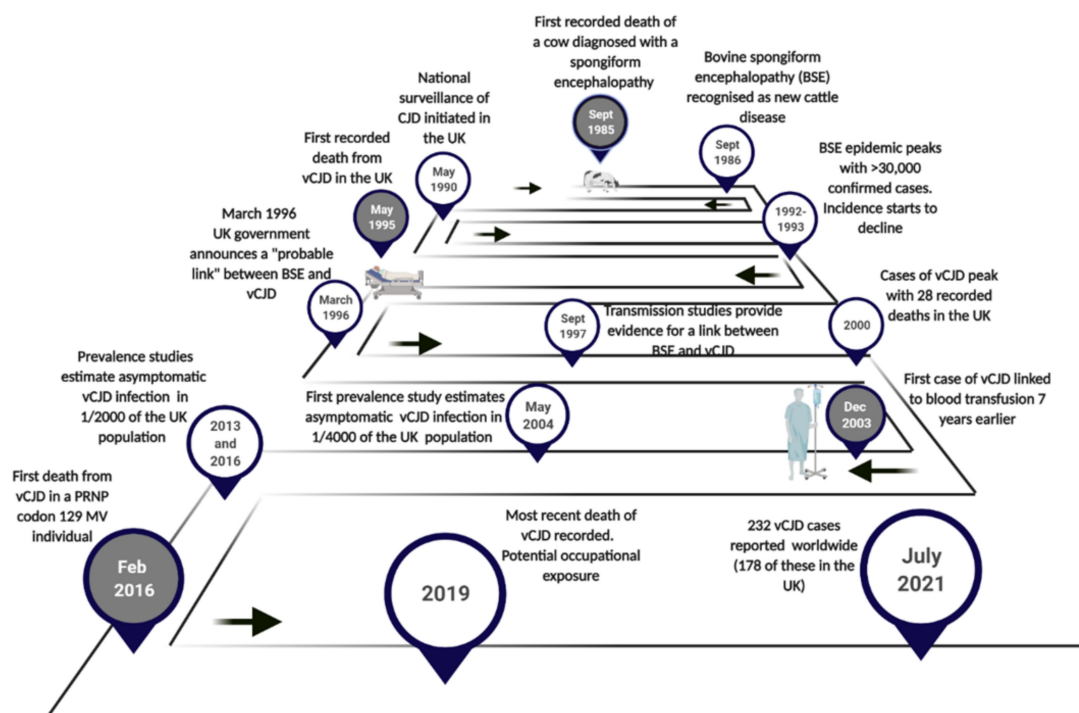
First recorded death of a cow diagnosed with a spongiform encephalopathy

Sept 1985

Bovine spongiform encephalopathy (BSE) recognised as new cattle disease

Sept 1986

National surveillance of CJD initiated in the UK

May 1990

First recorded death from vCJD in the UK

May 1995

BSE epidemic peaks with >30,000 confirmed cases. Incidence starts to decline

1992-1993

March 1996 UK government announces a "probable link" between BSE and vCJD

March 1996

Cases of vCJD peak with 28 recorded deaths in the UK

2000

Sept 1997

Transmission studies provide evidence for a link between BSE and vCJD

First case of vCJD linked to blood transfusion 7 years earlier

Dec 2003

Prevalence studies estimate asymptomatic vCJD infection in 1/2000 of the UK population

2013 and 2016

First prevalence study estimates asymptomatic vCJD infection in 1/4000 of the UK population

May 2004

First death from vCJD in a PRNP codon 129 MV individual

Feb 2016

Most recent death of vCJD recorded. Potential occupational exposure

2019

232 vCJD cases reported worldwide (178 of these in the UK)

July 2021